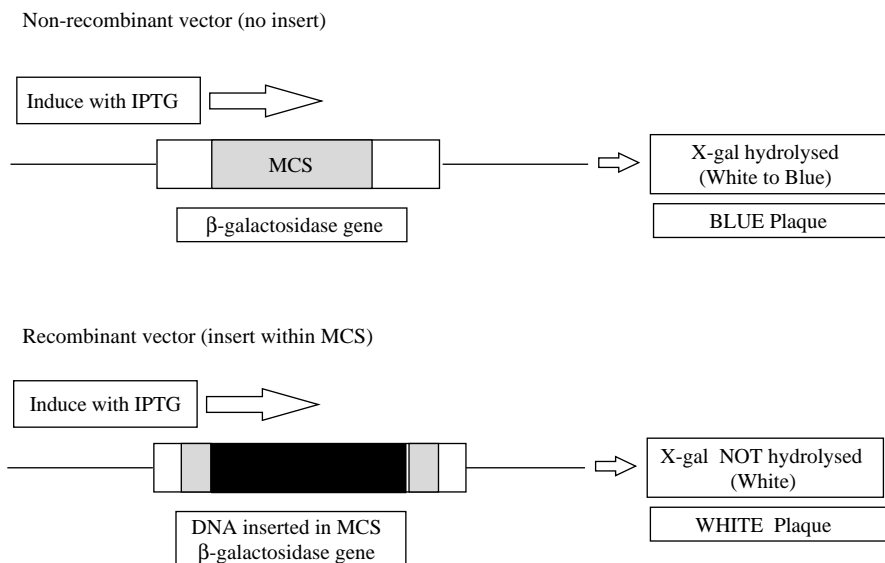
Non-recombinant vector (no insert)

Induce with IPTG

MCS

β-galactosidase gene

X-gal hydrolysed (White to Blue)

BLUE Plaque

Recombinant vector (insert within MCS)

Induce with IPTG

DNA inserted in MCS β-galactosidase gene

X-gal NOT hydrolysed (White)

WHITE Plaque